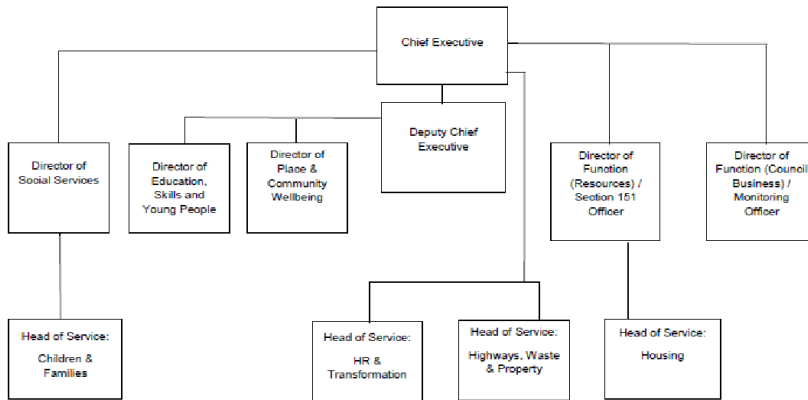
Chief Executive

Director of Social Services

Director of Education, Skills and Young People

Director of Place & Community Wellbeing

Deputy Chief Executive

Director of Function (Resources) / Section 151 Officer

Director of Function (Council Business) / Monitoring Officer

Head of Service: Children & Families

Head of Service: HR & Transformation

Head of Service: Highways, Waste & Property

Head of Service: Housing